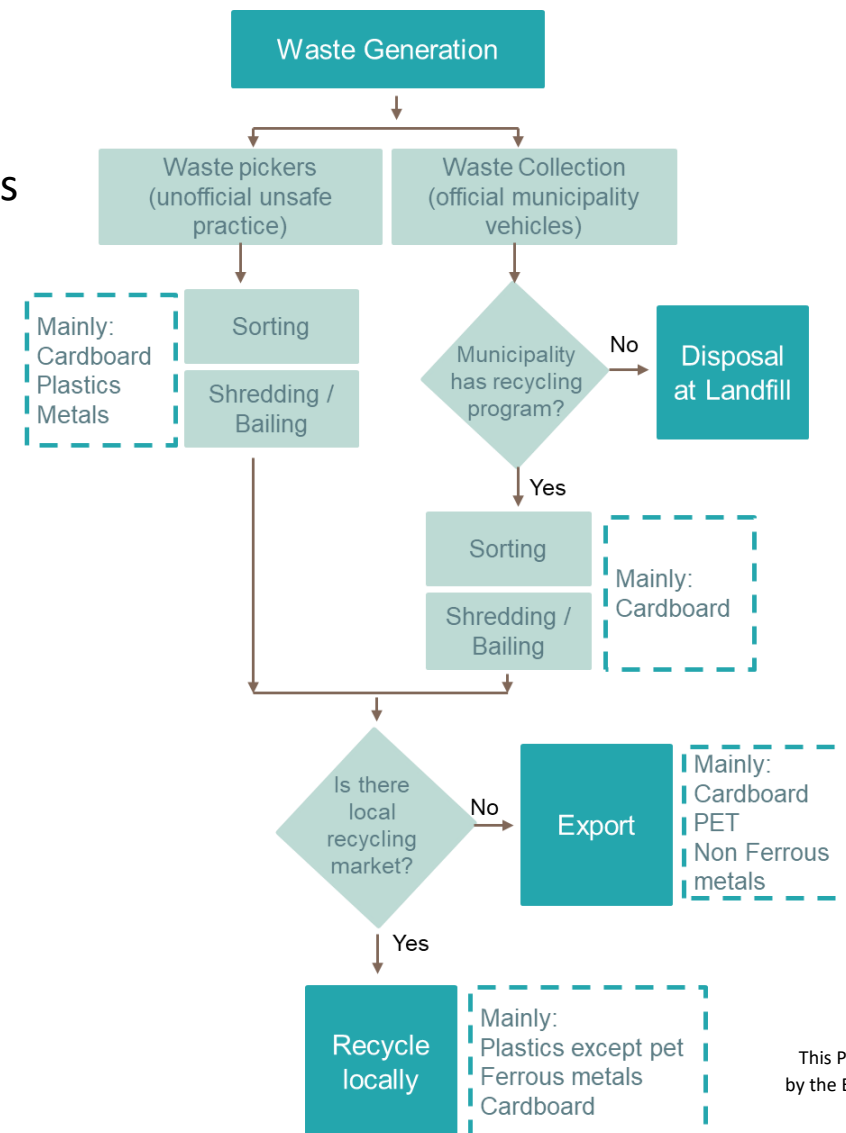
Waste Generation

s

Waste pickers (unofficial unsafe practice)

Waste Collection (official municipality vehicles)

Mainly: Cardboard Plastics Metals

Sorting

Shredding / Bailing

Municipality has recycling program?

No

Disposal at Landfill

Yes

Sorting

Shredding / Bailing

Mainly: Cardboard

Is there local recycling market?

No

Export

Mainly: Cardboard PET Non Ferrous metals

Yes

Recycle locally

Mainly: Plastics except pet Ferrous metals Cardboard

This P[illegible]
by the E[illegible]